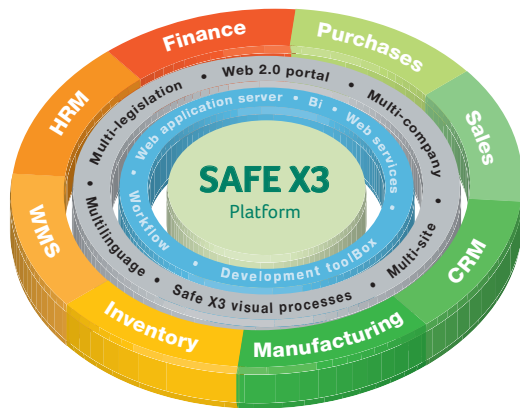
SAFE X3
Platform

Web application server • BI • Web services • Workflow • Development toolBox

Web 2.0 portal • Multi-company • Multi-site • Safe X3 visual processes • Multilinguage • Multi-legislation

Finance
Purchases
Sales
CRM
Manufacturing
Inventory
WMS
HRM